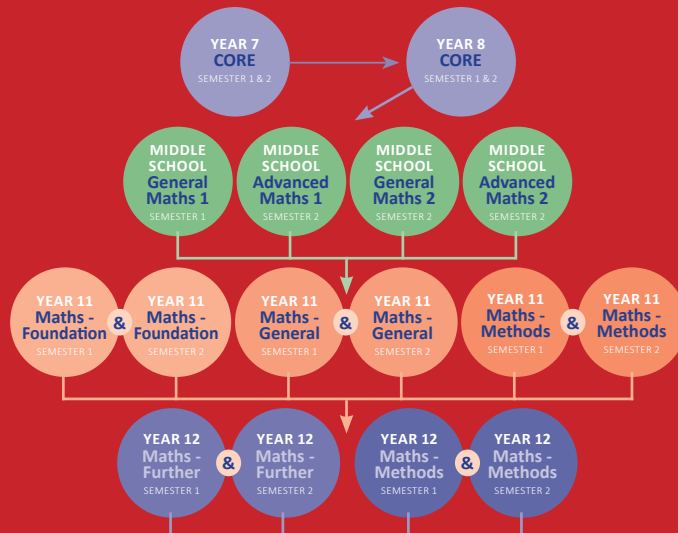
YEAR 7
CORE
SEMESTER 1 & 2

YEAR 8
CORE
SEMESTER 1 & 2

MIDDLE SCHOOL
General Maths 1
SEMESTER 1

MIDDLE SCHOOL
Advanced Maths 1
SEMESTER 2

MIDDLE SCHOOL
General Maths 2
SEMESTER 2

MIDDLE SCHOOL
Advanced Maths 2
SEMESTER 2

YEAR 11
Maths - Foundation
SEMESTER 1

&

YEAR 11
Maths - Foundation
SEMESTER 2

YEAR 11
Maths - General
SEMESTER 1

&

YEAR 11
Maths - General
SEMESTER 2

YEAR 11
Maths - Methods
SEMESTER 1

&

YEAR 11
Maths - Methods
SEMESTER 2

YEAR 12
Maths - Further
SEMESTER 1

&

YEAR 12
Maths - Further
SEMESTER 2

YEAR 12
Maths - Methods
SEMESTER 1

&

YEAR 12
Maths - Methods
SEMESTER 2